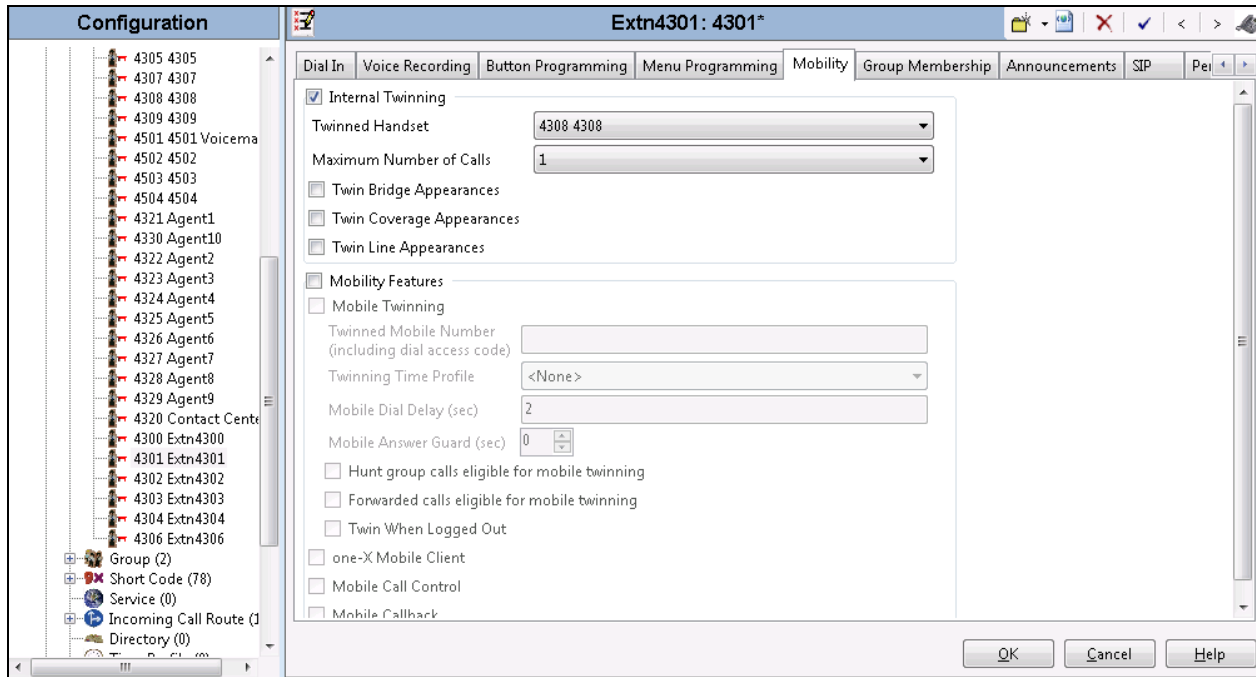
Configuration

4305 4305
4307 4307
4308 4308
4309 4309
4501 4501 Voicema
4502 4502
4503 4503
4504 4504
4321 Agent1
4330 Agent10
4322 Agent2
4323 Agent3
4324 Agent4
4325 Agent5
4326 Agent6
4327 Agent7
4328 Agent8
4329 Agent9
4320 Contact Cente
4300 Extn4300
4301 Extn4301
4302 Extn4302
4303 Extn4303
4304 Extn4304
4306 Extn4306
Group (2)
Short Code (78)
Service (0)
Incoming Call Route (1
Directory (0)
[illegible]

Extn4301: 4301*

Dial In | Voice Recording | Button Programming | Menu Programming | Mobility | Group Membership | Announcements | SIP | Per

Internal Twinning
Twinned Handset 4308 4308
Maximum Number of Calls 1
Twin Bridge Appearances
Twin Coverage Appearances
Twin Line Appearances

Mobility Features
Mobile Twinning
Twinned Mobile Number (including dial access code)
Twinning Time Profile <None>
Mobile Dial Delay (sec) 2
Mobile Answer Guard (sec) 0
Hunt group calls eligible for mobile twinning
Forwarded calls eligible for mobile twinning
Twin When Logged Out
one-X Mobile Client
Mobile Call Control
Mobile Callback

OK Cancel Help